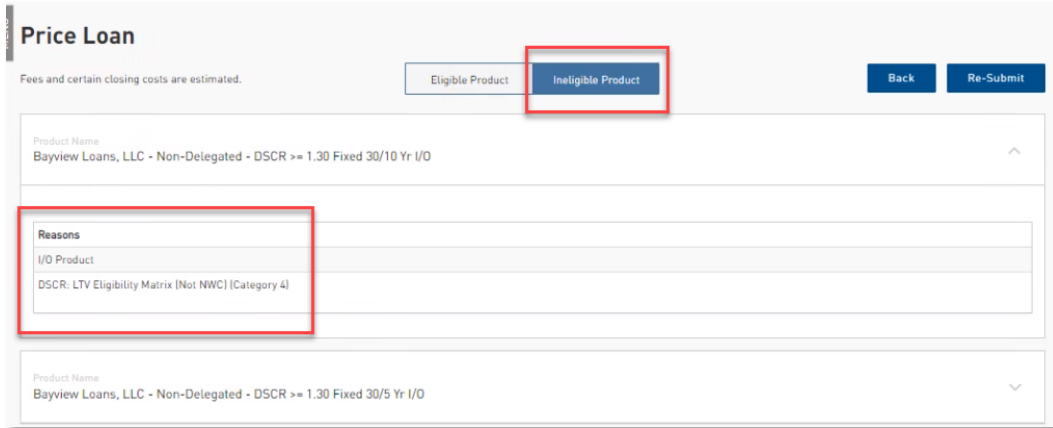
Price Loan

Fees and certain closing costs are estimated.

Eligible Product

Ineligible Product

Back

Re-Submit

Product Name

Bayview Loans, LLC - Non-Delegated - DSCR >= 1.30 Fixed 30/10 Yr I/O

| Reasons |
|---|
| I/O Product |
| DSCR: LTV Eligibility Matrix (Not NWC) (Category 4) |

Product Name

Bayview Loans, LLC - Non-Delegated - DSCR >= 1.30 Fixed 30/5 Yr I/O